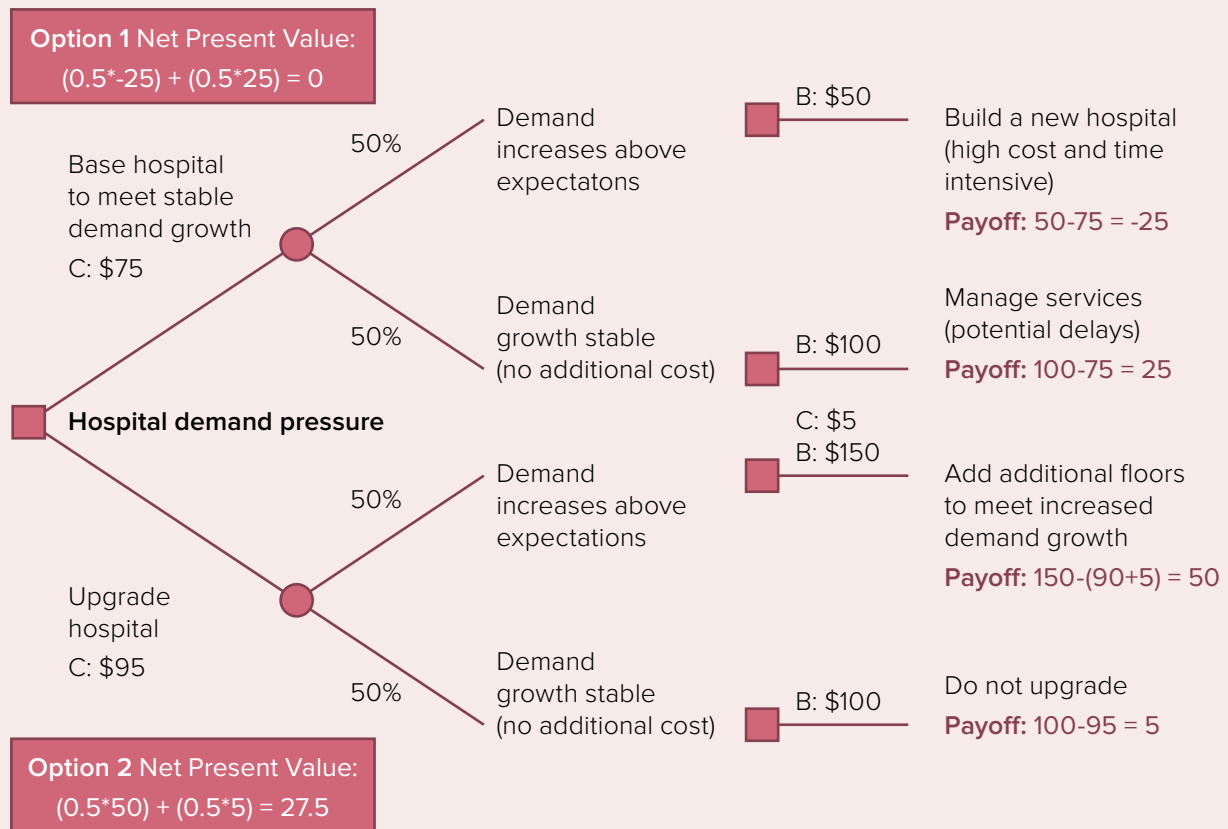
**Option 1** Net Present Value:
(0.5*-25) + (0.5*25) = 0

Base hospital to meet stable demand growth
C: $75

50%

Demand increases above expectatons

B: $50

Build a new hospital (high cost and time intensive)
**Payoff:** 50-75 = -25

50%

Demand growth stable (no additional cost)

B: $100

Manage services (potential delays)
**Payoff:** 100-75 = 25

**Hospital demand pressure**

50%

Demand increases above expectations

C: $5
B: $150

Add additional floors to meet increased demand growth
**Payoff:** 150-(90+5) = 50

Upgrade hospital
C: $95

50%

Demand growth stable (no additional cost)

B: $100

Do not upgrade
**Payoff:** 100-95 = 5

**Option 2** Net Present Value:
(0.5*50) + (0.5*5) = 27.5